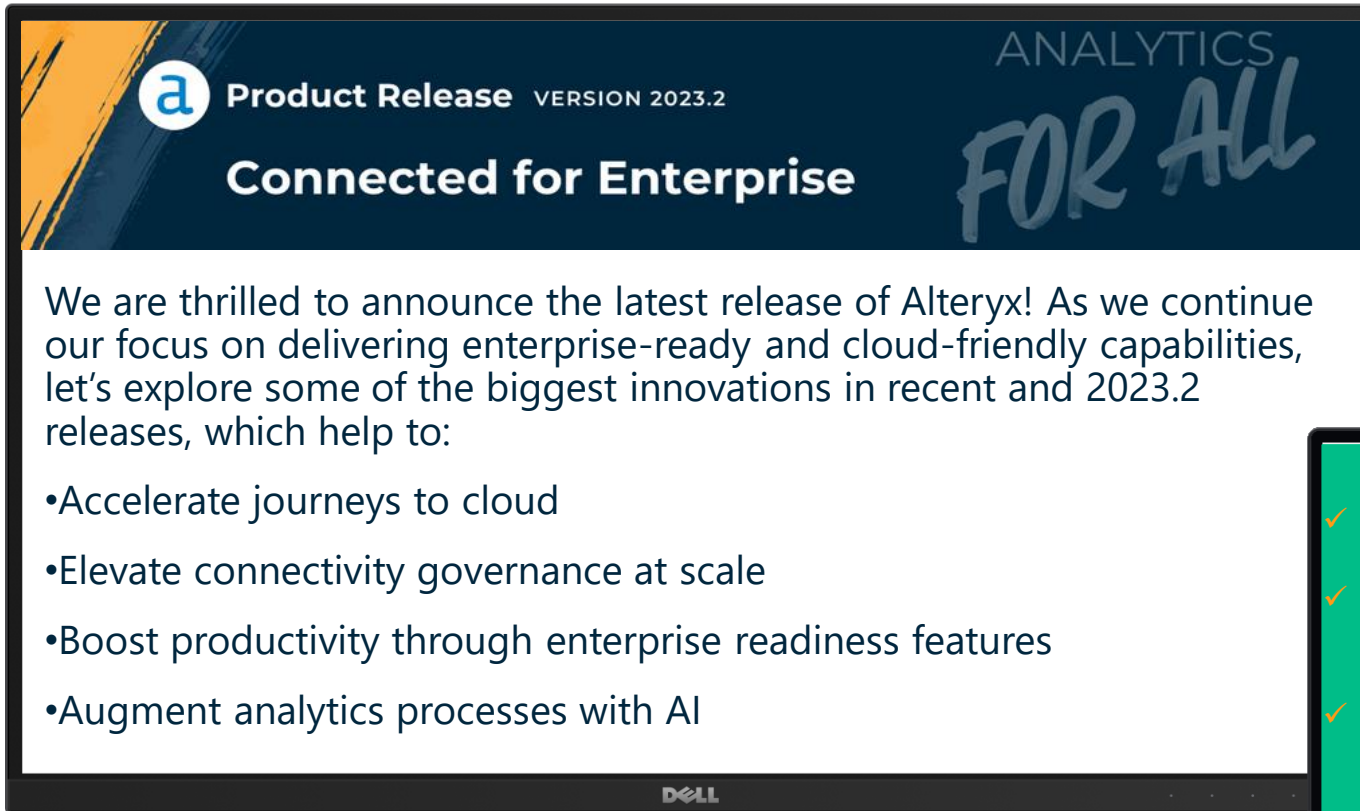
a Product Release VERSION 2023.2

Connected for Enterprise

ANALYTICS FOR ALL

We are thrilled to announce the latest release of Alteryx! As we continue our focus on delivering enterprise-ready and cloud-friendly capabilities, let’s explore some of the biggest innovations in recent and 2023.2 releases, which help to:

•Accelerate journeys to cloud

•Elevate connectivity governance at scale

•Boost productivity through enterprise readiness features

•Augment analytics processes with AI

DELL